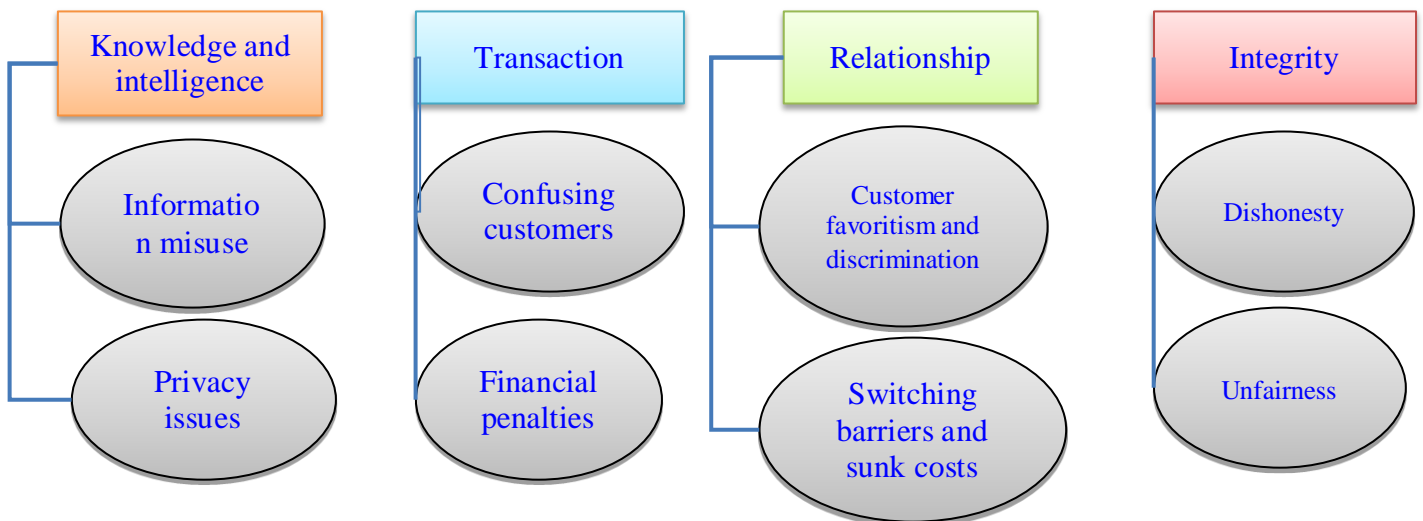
Knowledge and intelligence

Informatio n misuse

Privacy issues

Transaction

Confusing customers

Financial penalties

Relationship

Customer favoritism and discrimination

Switching barriers and sunk costs

Integrity

Dishonesty

Unfairness